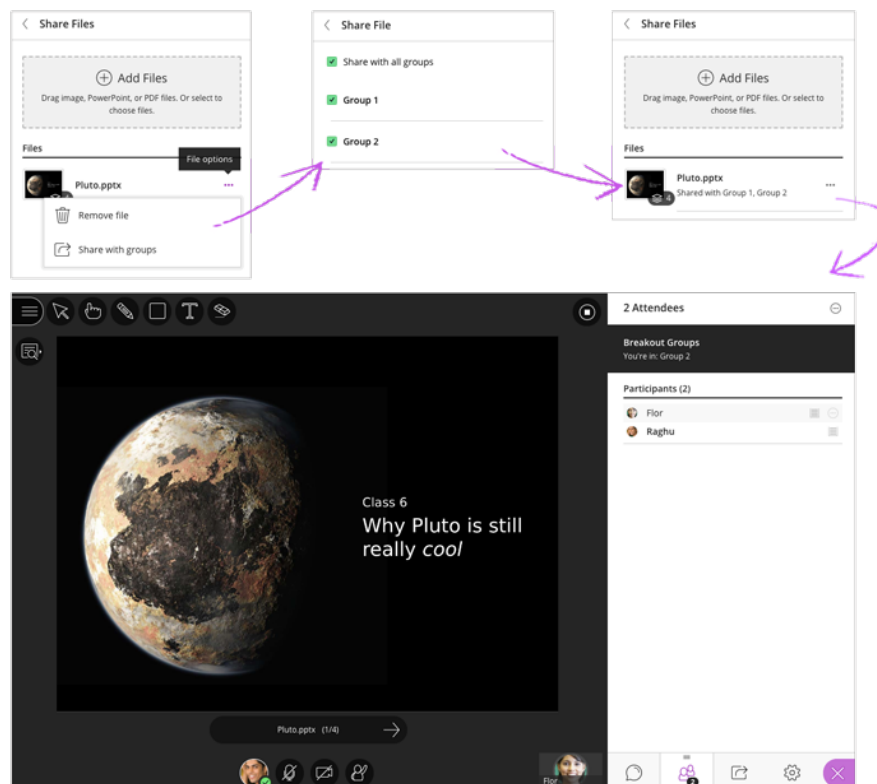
Share Files

Add Files

Drag image, PowerPoint, or PDF files. Or select to choose files.

Files

File options

Pluto.pptx

Remove file

Share with groups

Share File

Share with all groups

Group 1

Group 2

Share Files

Add Files

Drag image, PowerPoint, or PDF files. Or select to choose files.

Files

Pluto.pptx

Shared with Group 1, Group 2

4

2 Attendees

Breakout Groups

You're in: Group 2

Participants (2)

Flor

Raghu

Class 6

Why Pluto is still really *cool*

Pluto.pptx (1/4)

Flor

2